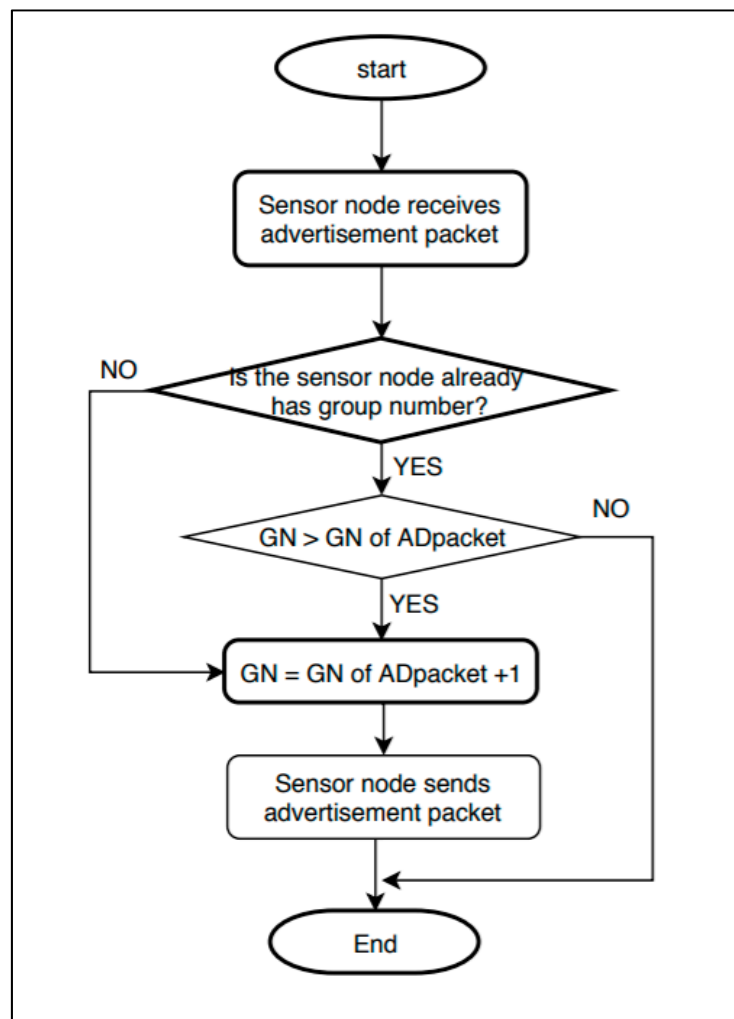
start

Sensor node receives advertisement packet

NO

Is the sensor node already has group number?

YES

NO

GN > GN of ADpacket

YES

GN = GN of ADpacket +1

Sensor node sends advertisement packet

End